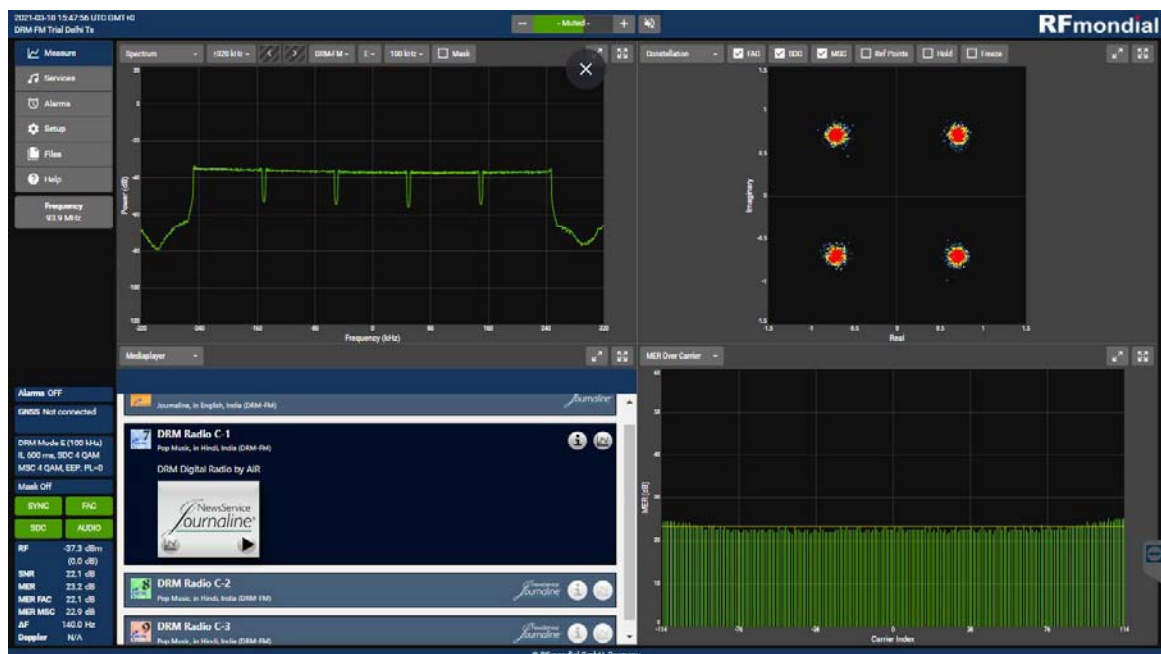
2021-03-18 15:47:56 UTC GMT+0
DRM-FM Trial Delhi Tx

- Muted -

RFmondial

Measure
Services
Alarms
Setup
Files
Help

Frequency
93.9 MHz

Spectrum
±320 kHz
DRM-FM
1
100 kHz
Mask

20
0
-20
-40
-60
-80
-100
-120
Power (dB)
-320 -240 -160 -80 0 80 160 240 320
Frequency (kHz)

Constellation
FAC
SDC
MSC
Ref Points
Hold
Freeze

1.5
1
0.5
0
-0.5
-1
-1.5
Imaginary
-1.5 -1 -0.5 0 0.5 1 1.5
Real

Mediaplayer

Journaline, in English, India (DRM-FM)
Journaline

DRM Radio C-1
Pop Music, in Hindi, India (DRM-FM)
DRM Digital Radio by AIR
NewsService
Journaline

DRM Radio C-2
Pop Music, in Hindi, India (DRM-FM)
Journaline

DRM Radio C-3
Pop Music, in Hindi, India (DRM-FM)
Journaline

MER Over Carrier

60
50
40
30
20
10
0
MER (dB)
-114 -76 -38 0 38 76 114
Carrier Index

Alarms OFF
GNSS Not connected

DRM Mode E (100 kHz)
IL 600 ms, SDC 4 QAM
MSC 4 QAM, EEP, PL=0

Mask Off
SYNC FAC
SDC AUDIO

RF -37.3 dBm
(0.0 dB)
SNR 22.1 dB
MER 23.2 dB
MER FAC 22.1 dB
MER MSC 22.9 dB
AF 140.0 Hz
Doppler N/A